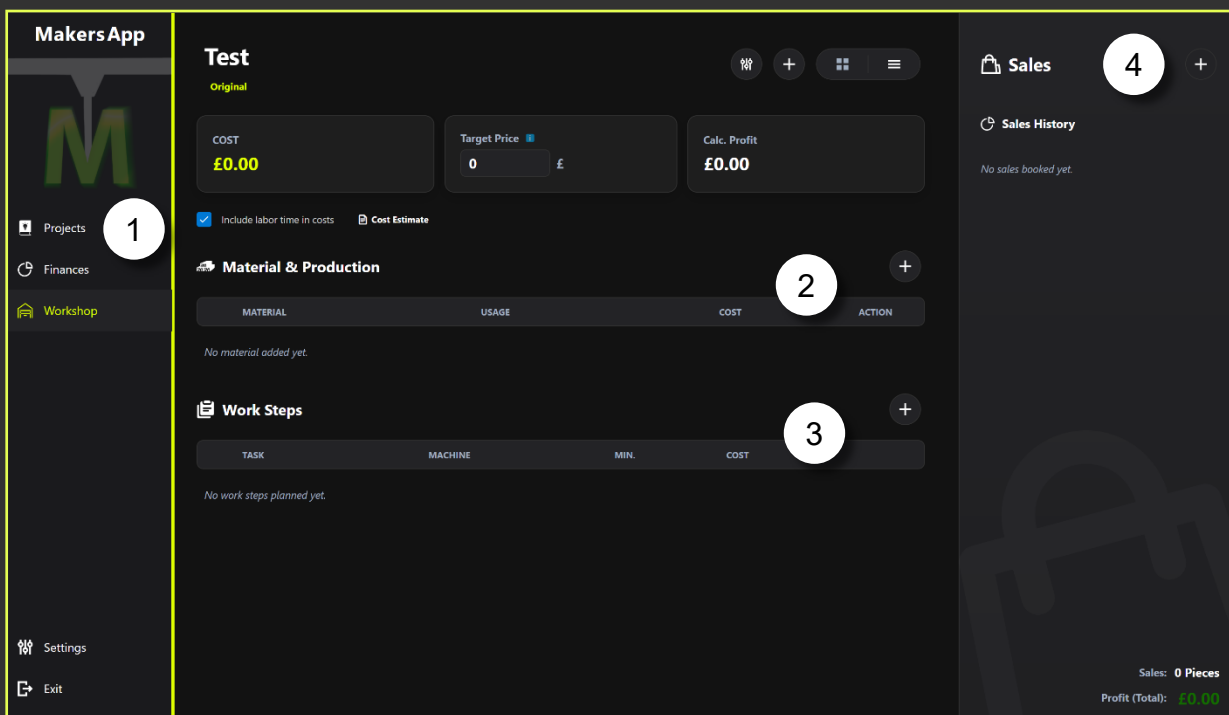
MakersApp

M

Projects
1
Finances
Workshop

Settings
Exit

Test
Original

COST
£0.00

Target Price
0 £

Calc. Profit
£0.00

Include labor time in costs
Cost Estimate

Material & Production
2

| MATERIAL | USAGE | COST | ACTION |
|---|---|---|---|

No material added yet.

Work Steps
3

| TASK | MACHINE | MIN. | COST |
|---|---|---|---|

No work steps planned yet.

Sales
4

Sales History

No sales booked yet.

Sales: 0 Pieces
Profit (Total): £0.00